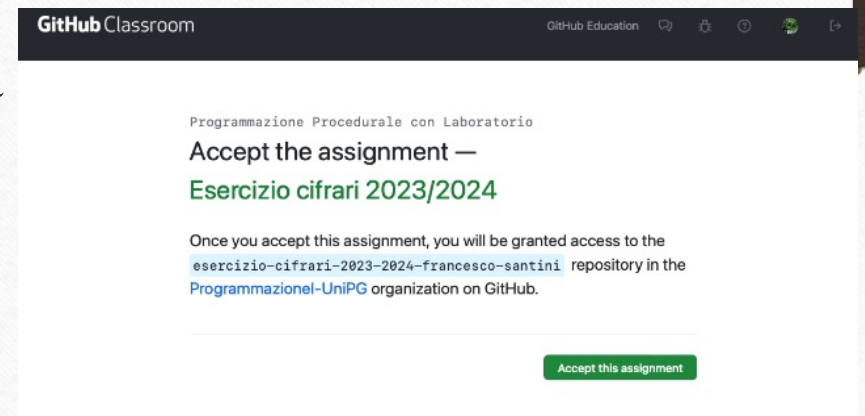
GitHub Classroom

GitHub Education

Programmazione Procedurale con Laboratorio

Accept the assignment —

Esercizio cifrari 2023/2024

Once you accept this assignment, you will be granted access to the esercizio-cifrari-2023-2024-francesco-santini repository in the ProgrammazioneI-UniPG organization on GitHub.

Accept this assignment